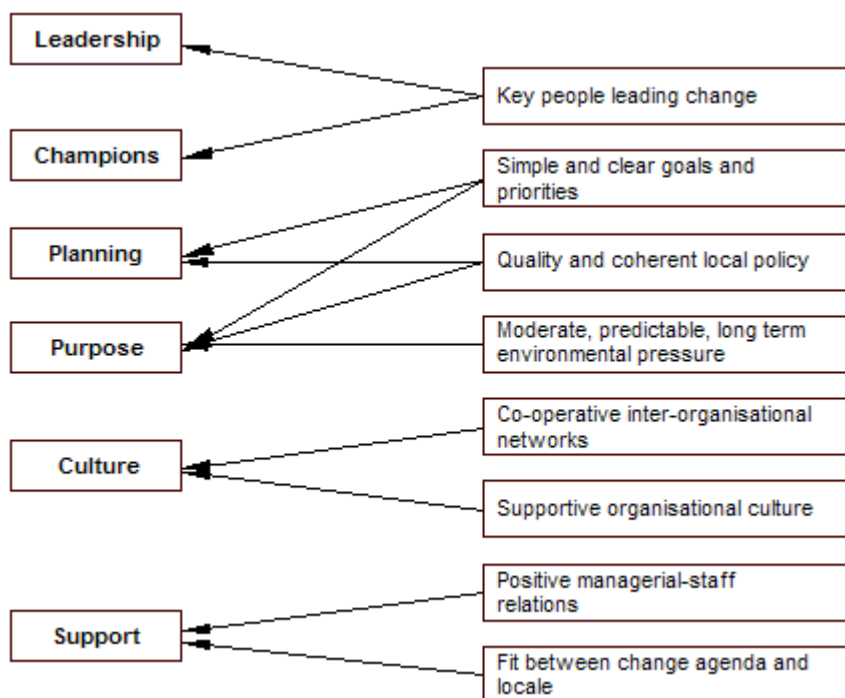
Leadership

Champions

Planning

Purpose

Culture

Support

Key people leading change

Simple and clear goals and priorities

Quality and coherent local policy

Moderate, predictable, long term environmental pressure

Co-operative inter-organisational networks

Supportive organisational culture

Positive managerial-staff relations

Fit between change agenda and locale